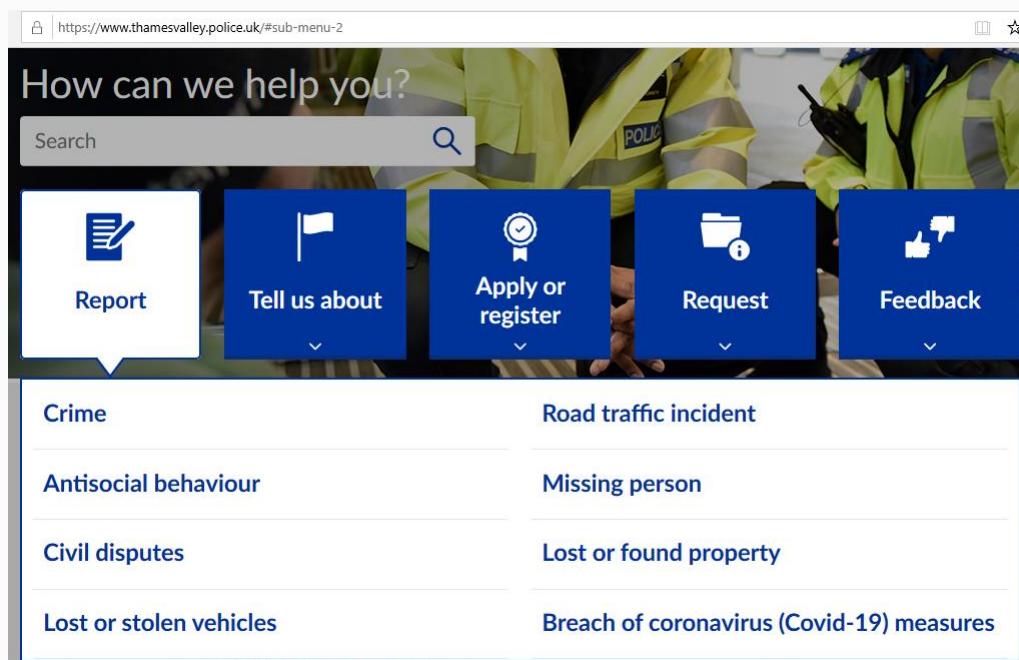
https://www.thamesvalley.police.uk/#sub-menu-2

How can we help you?

Search

Report

Tell us about

Apply or register

Request

Feedback

Crime

Road traffic incident

Antisocial behaviour

Missing person

Civil disputes

Lost or found property

Lost or stolen vehicles

Breach of coronavirus (Covid-19) measures